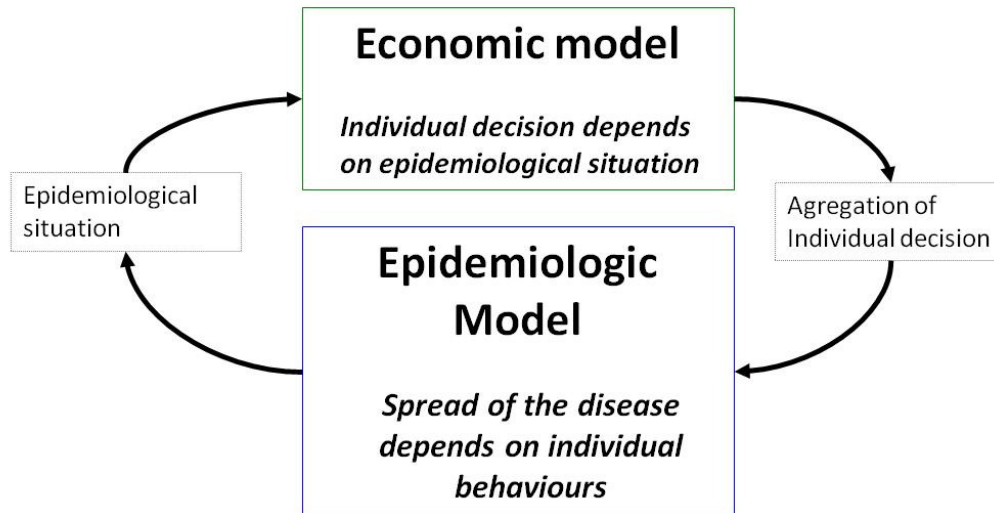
Economic model

Individual decision depends on epidemiological situation

Epidemiological situation

Agregation of Individual decision

Epidemiologic Model

Spread of the disease depends on individual behaviours